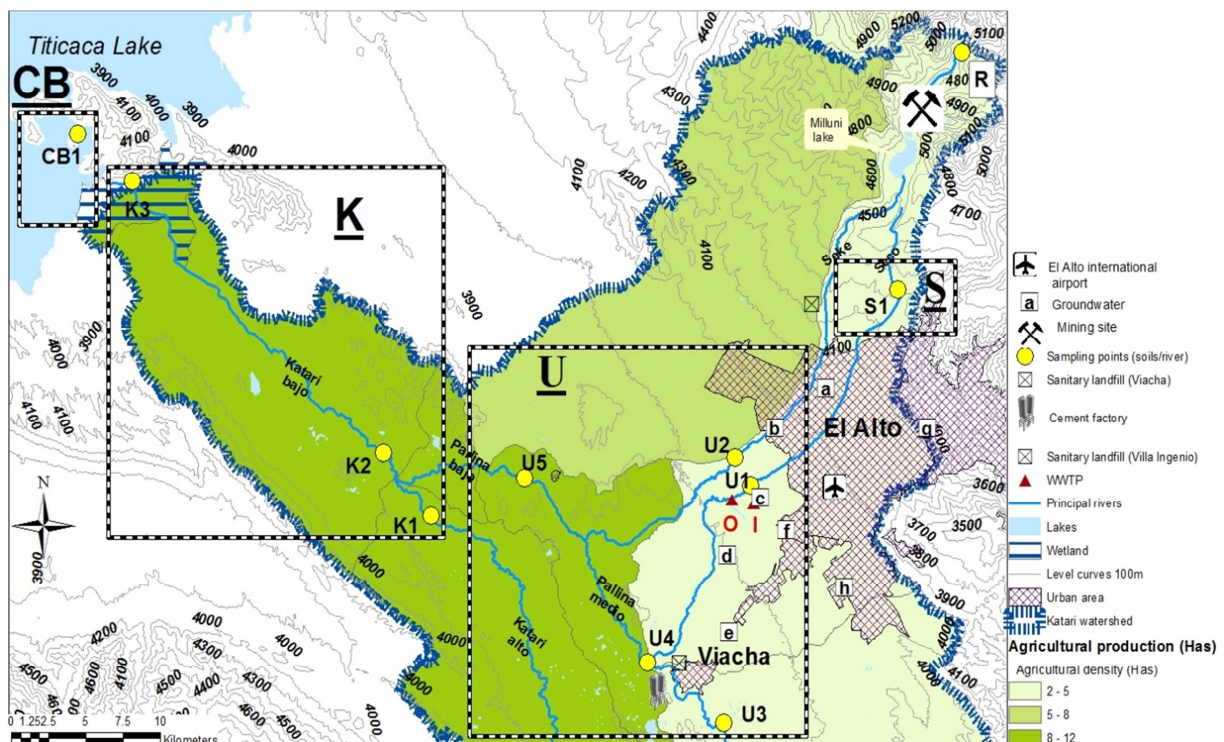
Titicaca Lake

CB

CB1

K3

K

K2

K1

Katari bajo

Pallina bajo

U

U5

U2

U1

U4

U3

O I

a b c d e f g h

El Alto

Viacha

Pallina medio

Katari alto

S

S1

Seke

R

Milluni lake

3900 4100 4000 3900 4000 4100 4200 4300 4400 4100 4100 4200 4300 4400 4500 4600 4700 4800 4900 5000 5100 5200 4900 4800 4900 4800 4700 4600 4500 4100 3900 4000 4000 4000 4100 4200 4300 4400 4500 4600 4000 4000 3600 3700 3500 3800 3900 4000 4100 3900 4100

N

0 1.25 2.5 5 7.5 10
Kilometers

El Alto international airport

a Groundwater

Mining site

Sampling points (soils/river)

Sanitary landfill (Viacha)

Cement factory

Sanitary landfill (Villa Ingenio)

WWTP

Principal rivers

Lakes

Wetland

Level curves 100m

Urban area

Katari watershed

Agricultural production (Has)

Agricultural density (Has)

2 - 5

5 - 8

8 - 12